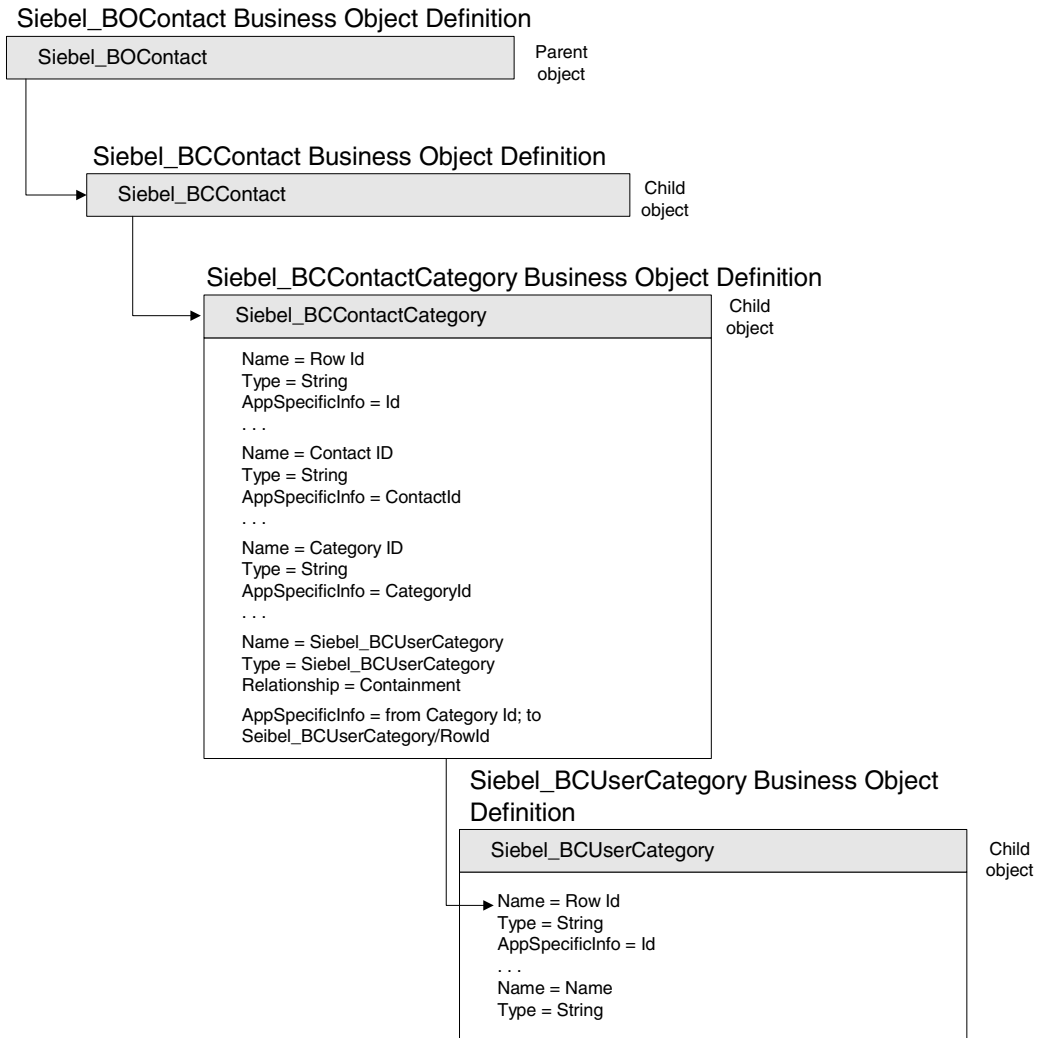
Siebel_BOContact Business Object Definition

Siebel_BOContact

Parent object

Siebel_BCContact Business Object Definition

Siebel_BCContact

Child object

Siebel_BCContactCategory Business Object Definition

Siebel_BCContactCategory

Child object

Name = Row Id
Type = String
AppSpecificInfo = Id
. . .
Name = Contact ID
Type = String
AppSpecificInfo = ContactId
. . .
Name = Category ID
Type = String
AppSpecificInfo = CategoryId
. . .
Name = Siebel_BCUserCategory
Type = Siebel_BCUserCategory
Relationship = Containment

AppSpecificInfo = from Category Id; to Seibel_BCUserCategory/RowId

Siebel_BCUserCategory Business Object Definition

Siebel_BCUserCategory

Child object

Name = Row Id
Type = String
AppSpecificInfo = Id
. . .
Name = Name
Type = String